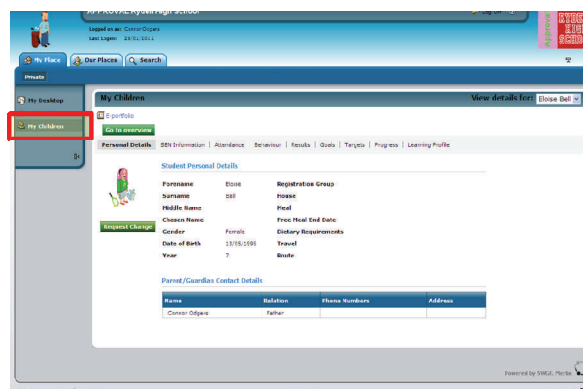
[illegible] Ryde High School

Logged in as: ConnorOdgers
Last Logon: 19/01/2011

My Place
Our Places
Search

Private

My Desktop
My Children

My Children
View details for: Eloise Bell

E-portfolio

Go to overview

Personal Details | SEN Information | Attendance | Behaviour | Results | Goals | Targets | Progress | Learning Profile

Student Personal Details

| | | | |
|---|---|---|---|
| Forename | Eloise | Registration Group | |
| Surname | Bell | House | |
| Middle Name | | Meal | |
| Chosen Name | | Free Meal End Date | |
| Gender | Female | Dietary Requirements | |
| Date of Birth | 13/05/1998 | Travel | |
| Year | 7 | Route | |

Request Change

Parent/Guardian Contact Details

| Name | Relation | Phone Numbers | Address |
|---|---|---|---|
| Connor Odgers | Father | | |

Powered by SWGfL Merlin